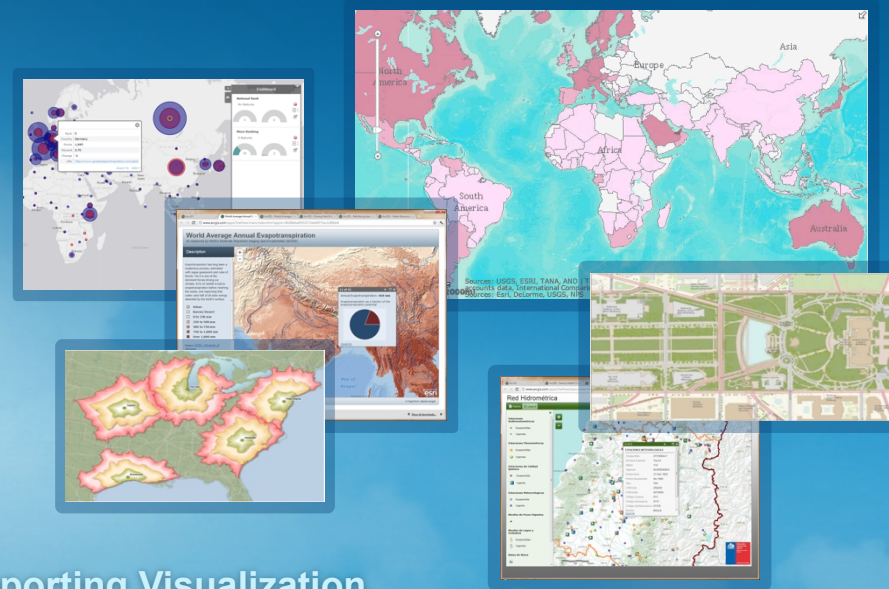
Asia
North America
Europe
Africa
South America
Australia
Sources: USGS, ESRI, TANA, AND
Sources: Esri, DeLorme, USGS, NPS
World Average Annual Evapotranspiration
Description
Red Hidrométrica
esri
porting Visualization